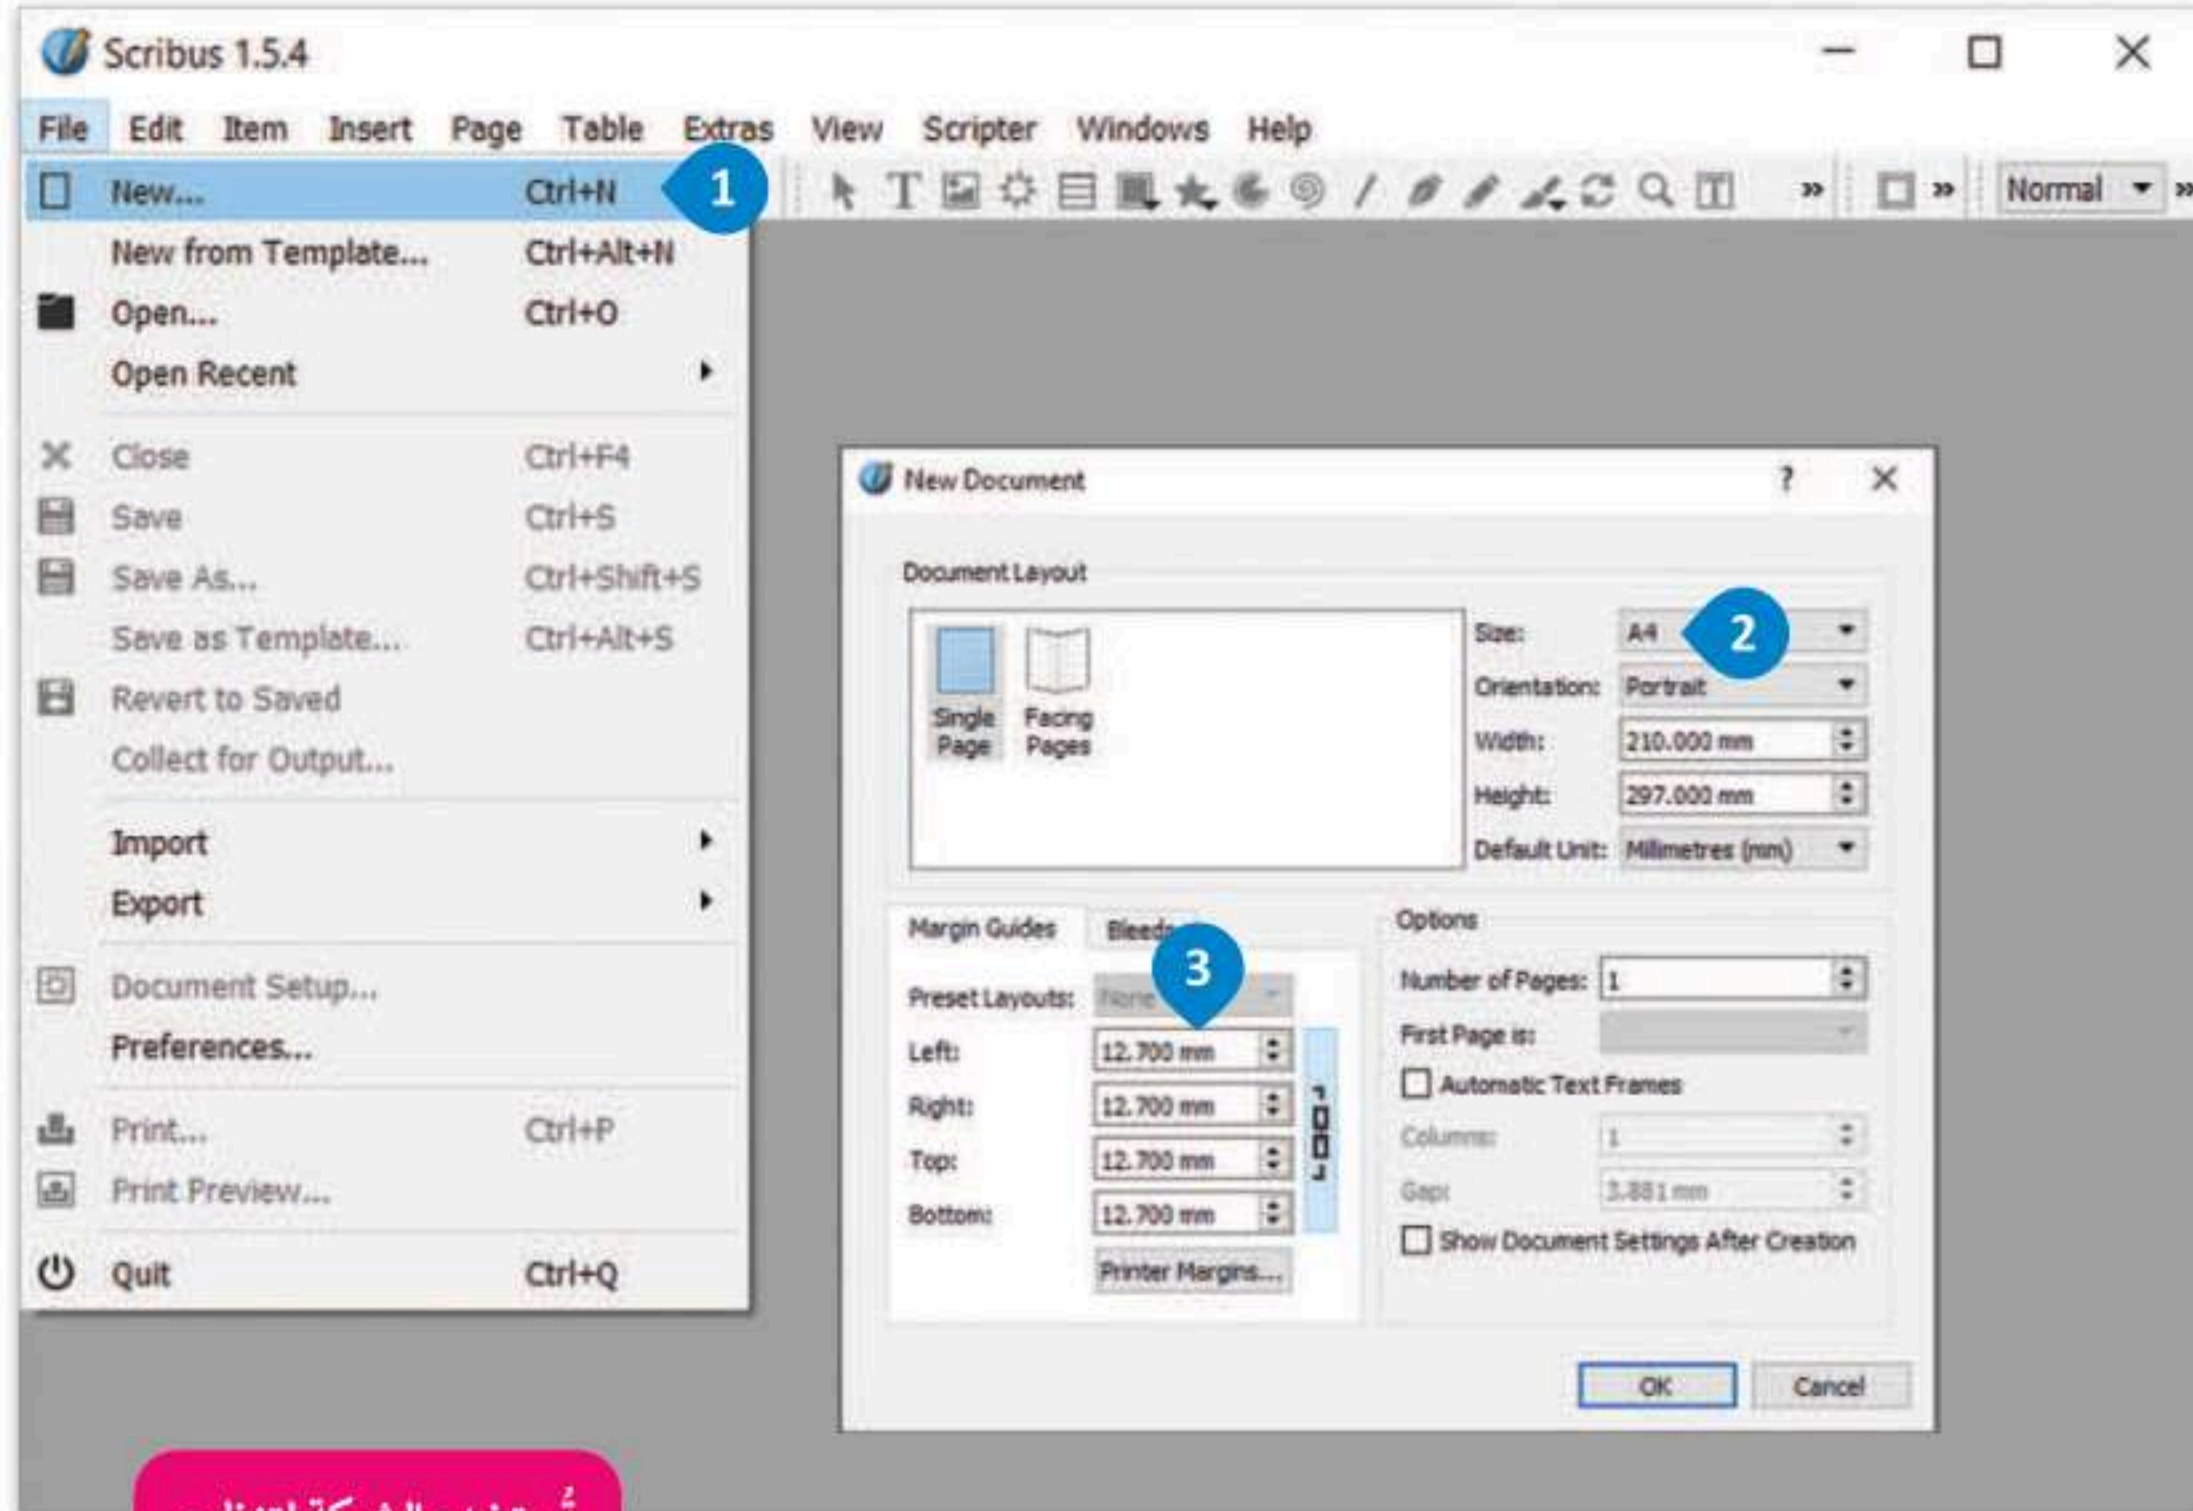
Scribus 1.5.4

File Edit Item Insert Page Table Extras View Scripter Windows Help

Normal

New... Ctrl+N
1
New from Template... Ctrl+Alt+N
Open... Ctrl+O
Open Recent
Close Ctrl+F4
Save Ctrl+S
Save As... Ctrl+Shift+S
Save as Template... Ctrl+Alt+S
Revert to Saved
Collect for Output...
Import
Export
Document Setup...
Preferences...
Print... Ctrl+P
Print Preview...
Quit Ctrl+Q

New Document ? ×

Document Layout
Single Page
Facing Pages
Size: A4
2
Orientation: Portrait
Width: 210.000 mm
Height: 297.000 mm
Default Unit: Millimetres (mm)

Margin Guides Bleeds
3
Preset Layouts: None
Left: 12.700 mm
Right: 12.700 mm
Top: 12.700 mm
Bottom: 12.700 mm
Printer Margins...

Options
Number of Pages: 1
First Page is:
Automatic Text Frames
Columns: 1
Gap: 3.881 mm
Show Document Settings After Creation

OK Cancel

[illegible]